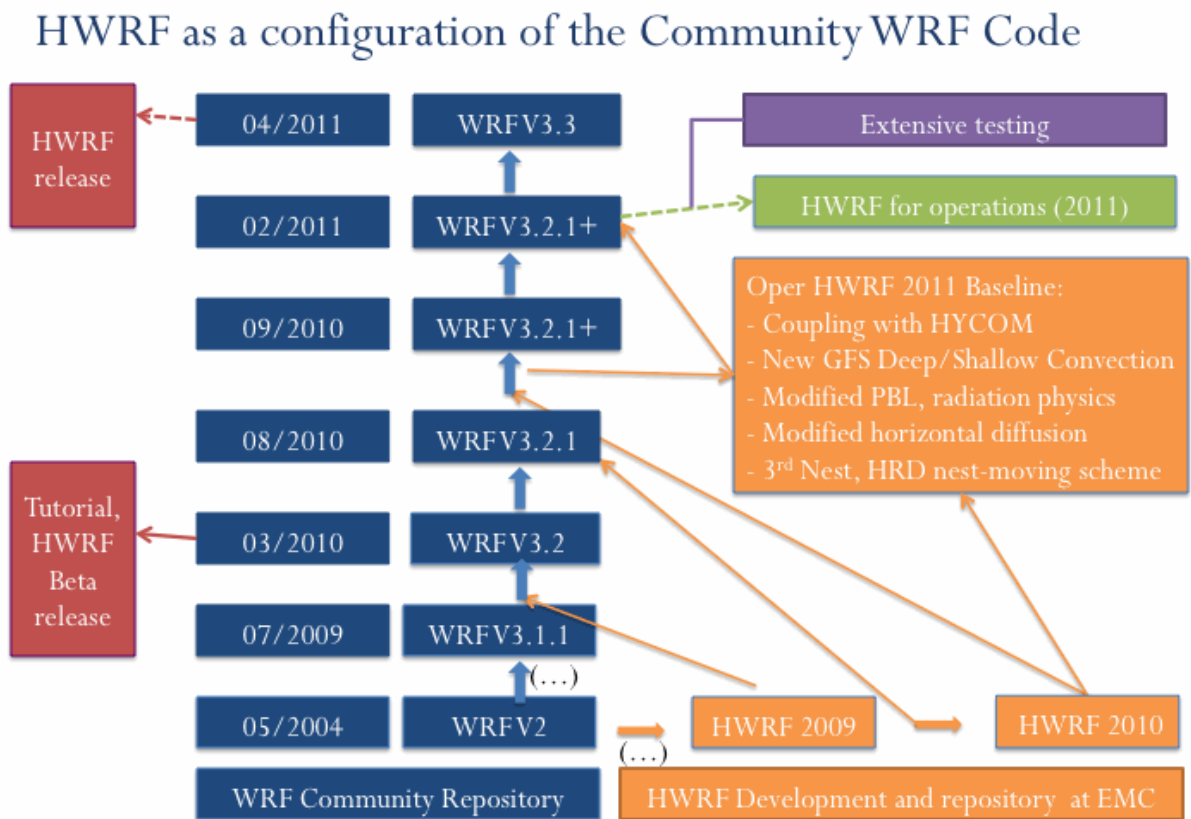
HWRF as a configuration of the Community WRF Code

HWRF release

04/2011

WRFV3.3

Extensive testing

02/2011

WRFV3.2.1+

HWRF for operations (2011)

09/2010

WRFV3.2.1+

Oper HWRF 2011 Baseline:
- Coupling with HYCOM
- New GFS Deep/Shallow Convection
- Modified PBL, radiation physics
- Modified horizontal diffusion
- 3$^{rd}$ Nest, HRD nest-moving scheme

08/2010

WRFV3.2.1

Tutorial, HWRF Beta release

03/2010

WRFV3.2

07/2009

WRFV3.1.1

(…)

05/2004

WRFV2

HWRF 2009

HWRF 2010

(…)

WRF Community Repository

HWRF Development and repository at EMC